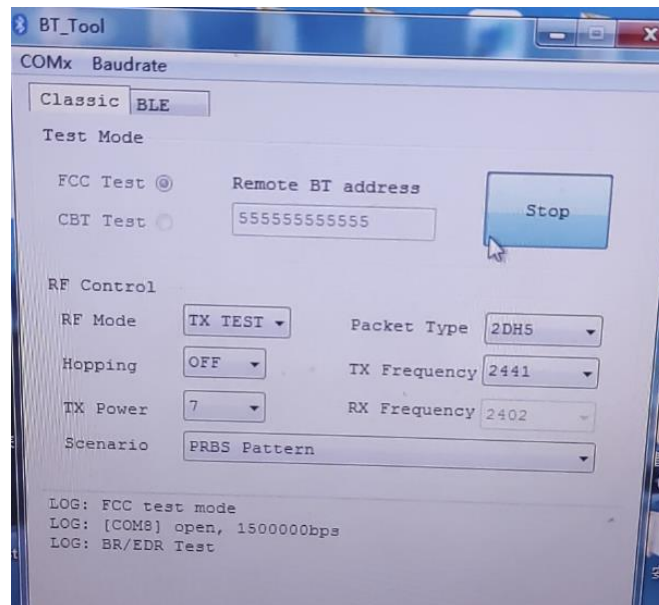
BT_Tool

COMx Baudrate

Classic BLE

Test Mode

FCC Test

CBT Test

Remote BT address

555555555555

Stop

RF Control

RF Mode TX TEST

Hopping OFF

TX Power 7

Packet Type 2DH5

TX Frequency 2441

RX Frequency 2402

Scenario PRBS Pattern

LOG: FCC test mode
LOG: [COM8] open, 1500000bps
LOG: BR/EDR Test